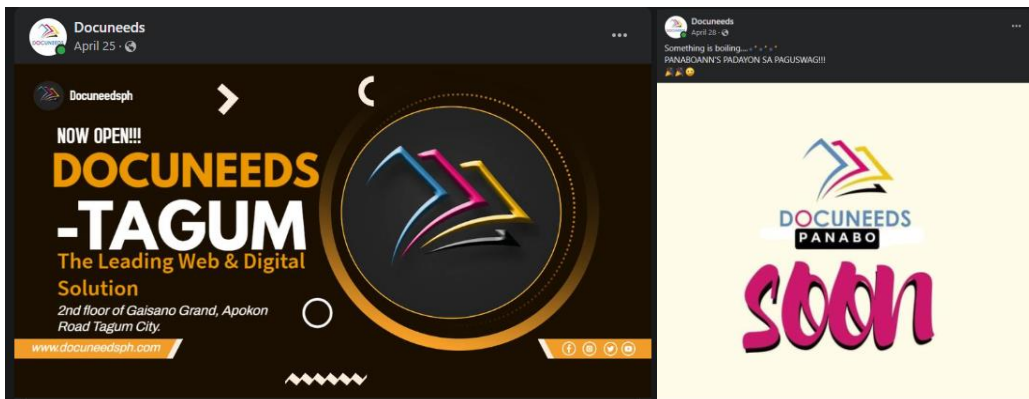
Docuneeds
April 25 ·

Docuneedsph

NOW OPEN!!!
DOCUNEEDS
-TAGUM
The Leading Web & Digital Solution
2nd floor of Gaisano Grand, Apokon Road Tagum City.

www.docuneedsph.com

Docuneeds
April 28 ·

Something is boiling....
PANABOANN'S PADAYON SA PAGUSWAG!!!

DOCUNEEDS
PANABO
soon